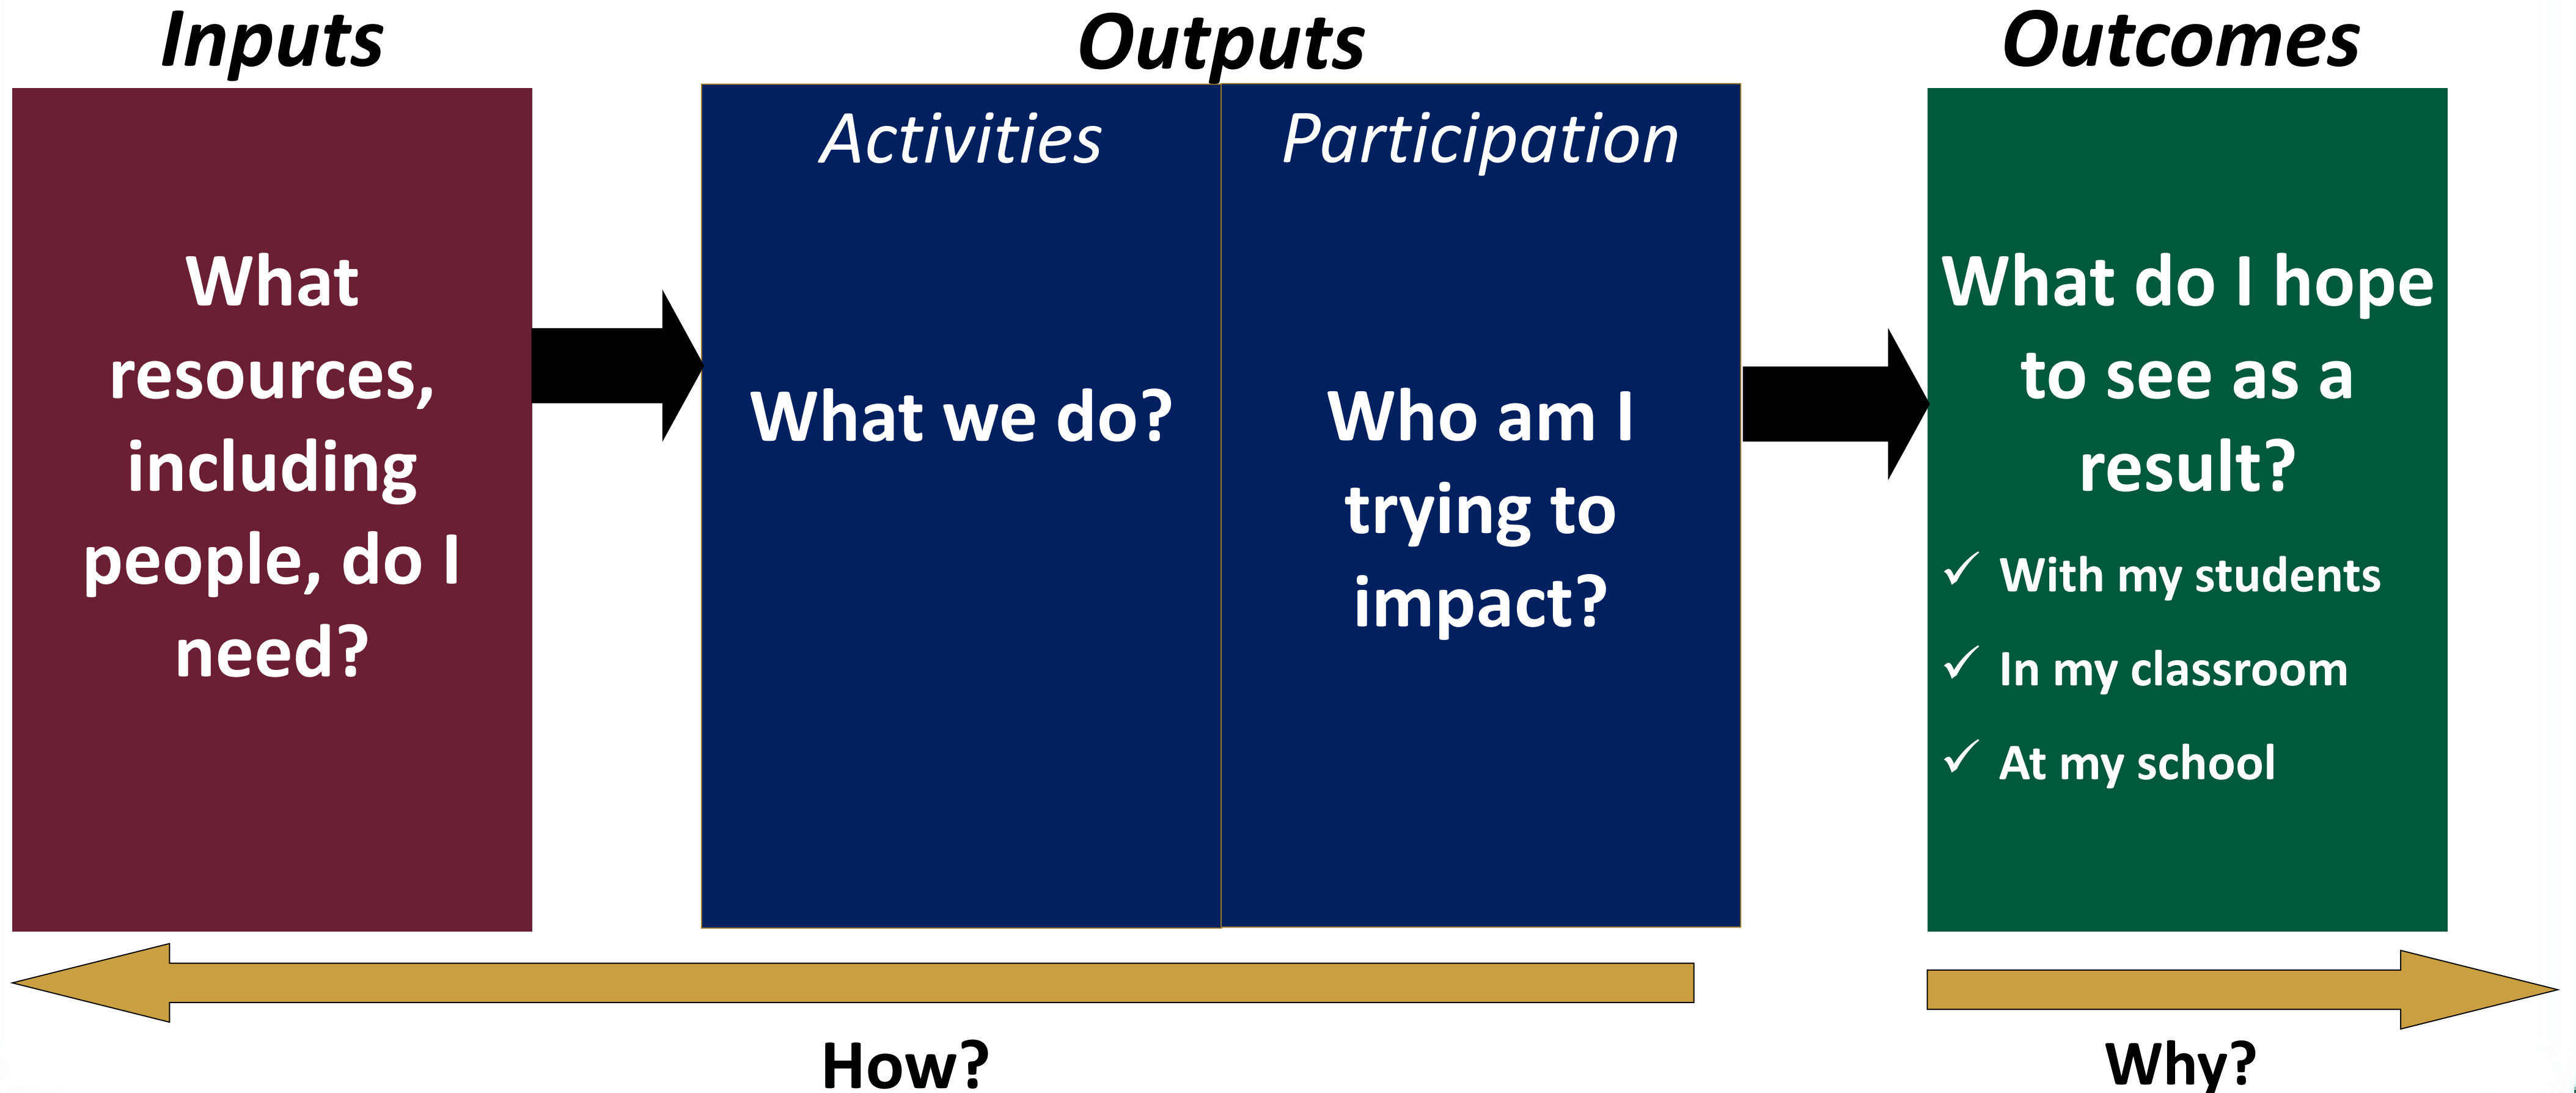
Inputs

Outputs

Outcomes

What resources, including people, do I need?

Activities

What we do?

Participation

Who am I trying to impact?

What do I hope to see as a result?

✓ With my students

✓ In my classroom

✓ At my school

How?

Why?